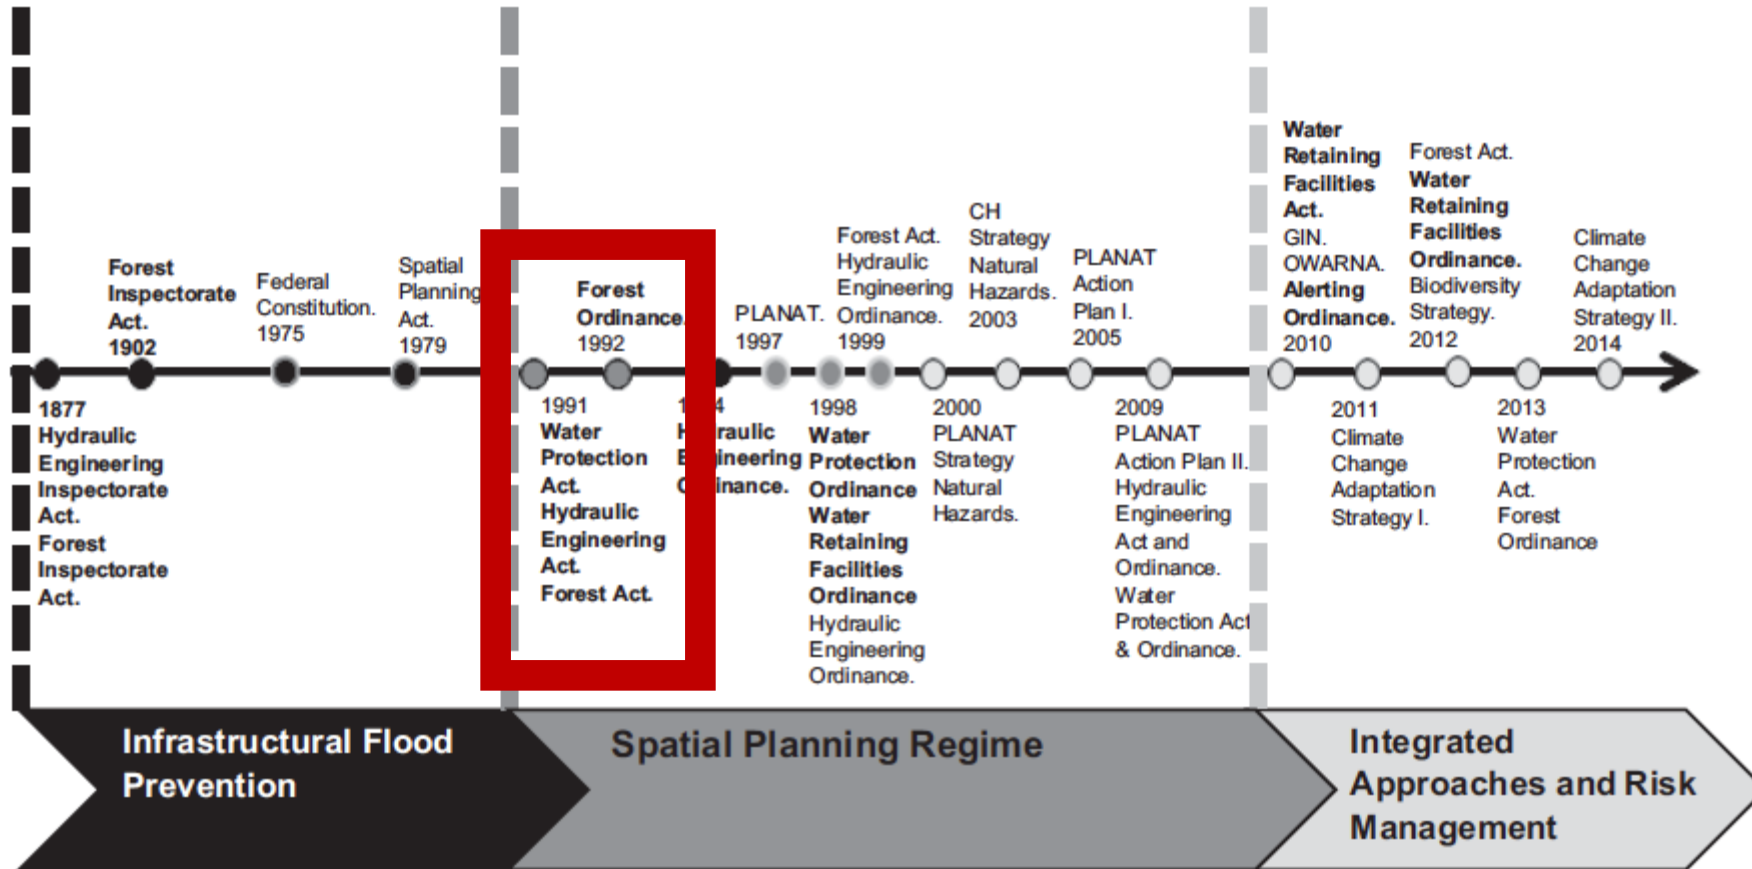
Forest Inspectorate Act. 1902

Federal Constitution. 1975

Spatial Planning Act. 1979

Forest Ordinance. 1992

PLANAT. 1997

Forest Act. Hydraulic Engineering Ordinance. 1999

CH Strategy Natural Hazards. 2003

PLANAT Action Plan I. 2005

Water Retaining Facilities Act. GIN. OWARNA. Alerting Ordinance. 2010

Forest Act. Water Retaining Facilities Ordinance. Biodiversity Strategy. 2012

Climate Change Adaptation Strategy II. 2014

1877 Hydraulic Engineering Inspectorate Act. Forest Inspectorate Act.

1991 Water Protection Act. Hydraulic Engineering Act. Forest Act.

1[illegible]4 H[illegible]raulic E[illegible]ineering O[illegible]inance.

1998 Water Protection Ordinance Water Retaining Facilities Ordinance Hydraulic Engineering Ordinance.

2000 PLANAT Strategy Natural Hazards.

2009 PLANAT Action Plan II. Hydraulic Engineering Act and Ordinance. Water Protection Act & Ordinance.

2011 Climate Change Adaptation Strategy I.

2013 Water Protection Act. Forest Ordinance

Infrastructural Flood Prevention

Spatial Planning Regime

Integrated Approaches and Risk Management